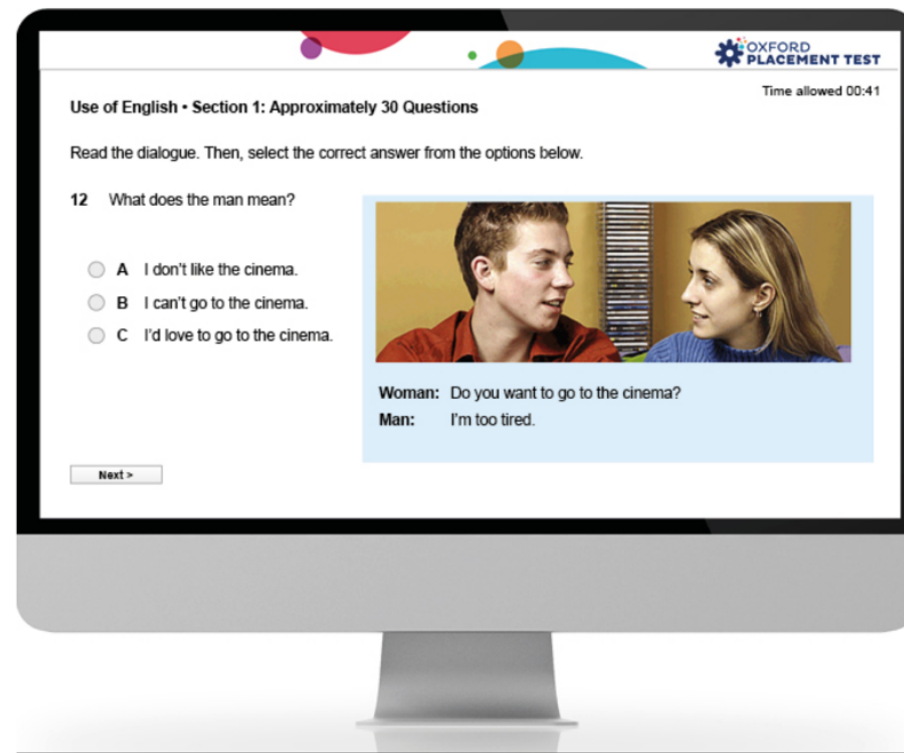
OXFORD PLACEMENT TEST

Time allowed 00:41

Use of English • Section 1: Approximately 30 Questions

Read the dialogue. Then, select the correct answer from the options below.

12 What does the man mean?

A I don't like the cinema.

B I can't go to the cinema.

C I'd love to go to the cinema.

Woman: Do you want to go to the cinema?

Man: I'm too tired.

Next >